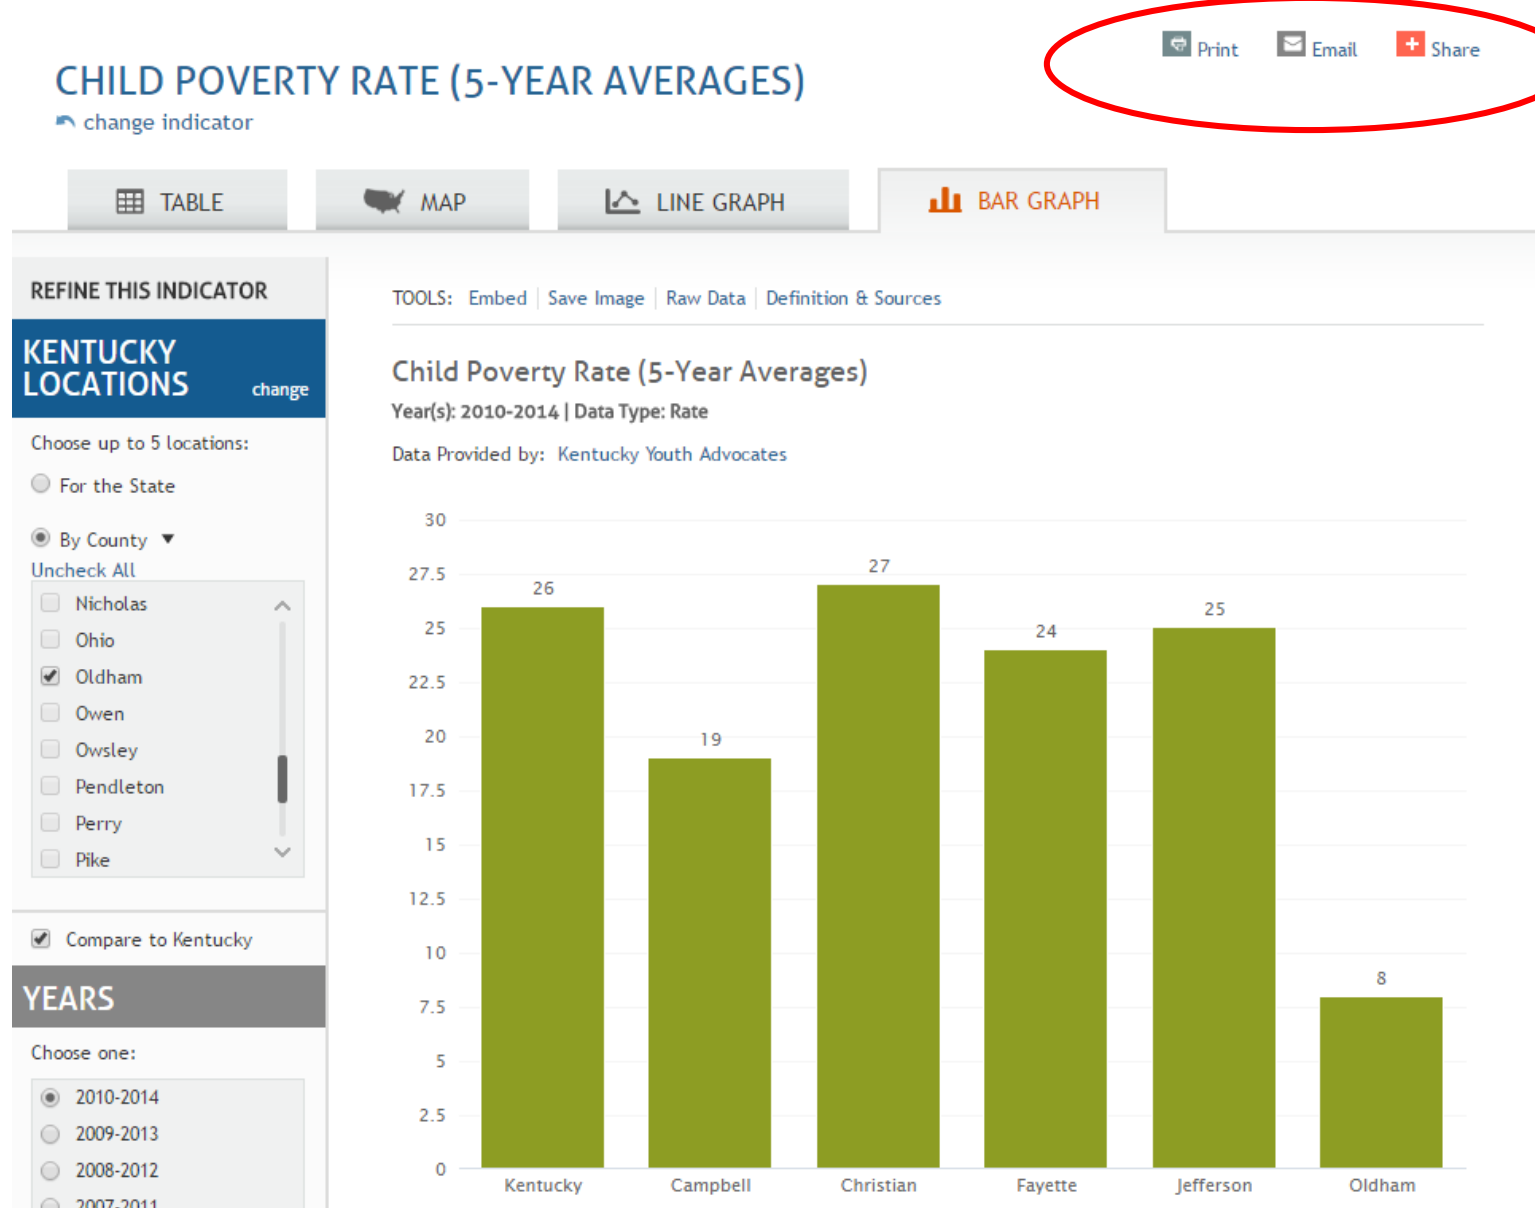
CHILD POVERTY RATE (5-YEAR AVERAGES)
change indicator

Print Email Share

TABLE MAP LINE GRAPH BAR GRAPH

REFINE THIS INDICATOR

KENTUCKY LOCATIONS change

Choose up to 5 locations:

For the State

By County

Uncheck All

Nicholas
Ohio
Oldham
Owen
Owsley
Pendleton
Perry
Pike

Compare to Kentucky

YEARS

Choose one:

2010-2014
2009-2013
2008-2012
2007-2011

TOOLS: Embed | Save Image | Raw Data | Definition & Sources

Child Poverty Rate (5-Year Averages)
Year(s): 2010-2014 | Data Type: Rate

Data Provided by: Kentucky Youth Advocates

30
27.5
25
22.5
20
17.5
15
12.5
10
7.5
5
2.5
0

26 19 27 24 25 8

Kentucky Campbell Christian Fayette Jefferson Oldham